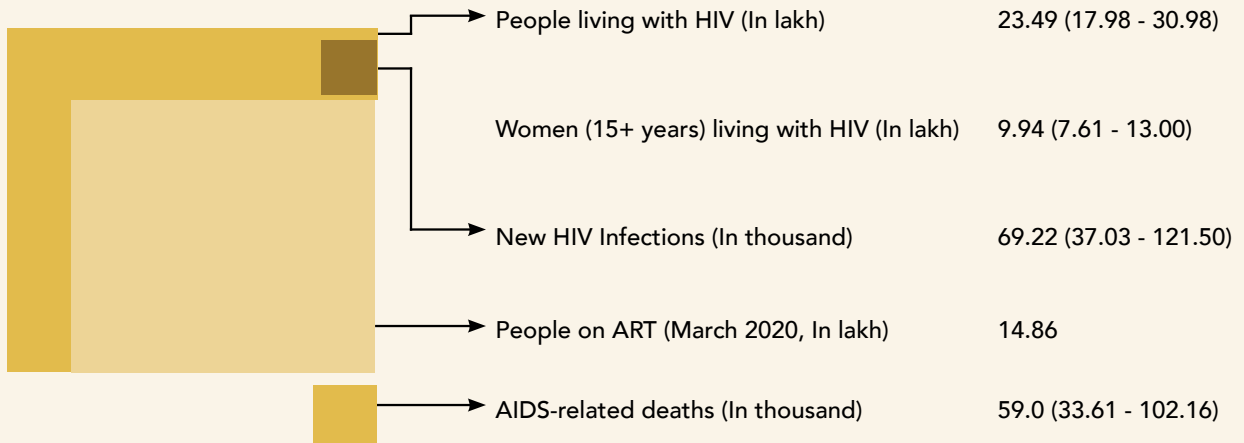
People living with HIV (In lakh) 23.49 (17.98 - 30.98)

Women (15+ years) living with HIV (In lakh) 9.94 (7.61 - 13.00)

New HIV Infections (In thousand) 69.22 (37.03 - 121.50)

People on ART (March 2020, In lakh) 14.86

AIDS-related deaths (In thousand) 59.0 (33.61 - 102.16)